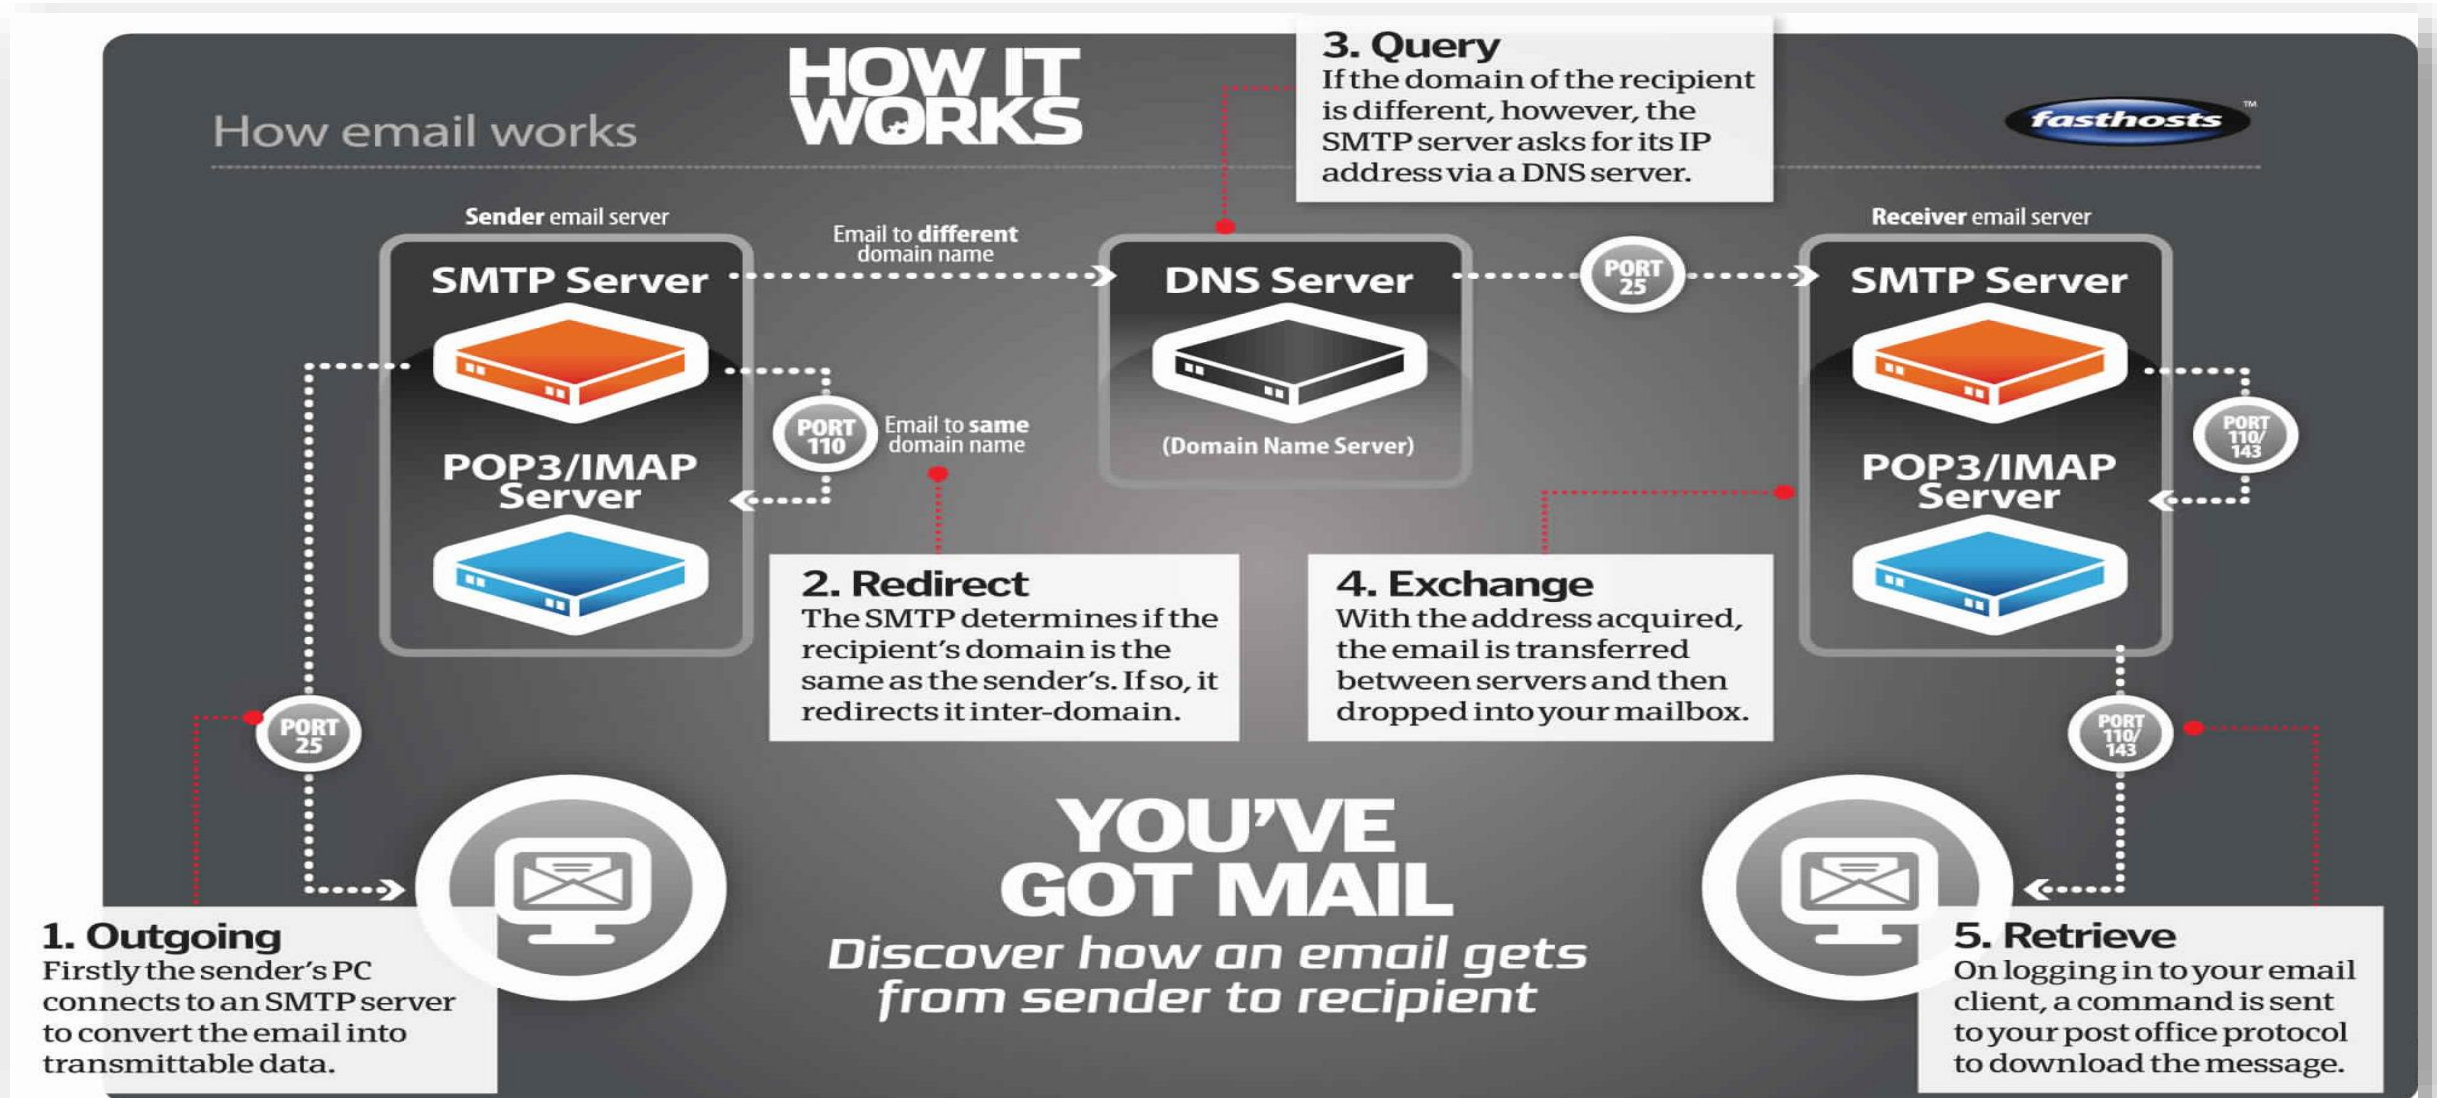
How email works

HOW IT WORKS

3. Query
If the domain of the recipient is different, however, the SMTP server asks for its IP address via a DNS server.

fasthosts™

Sender email server

SMTP Server

Email to different domain name

DNS Server

PORT 25

Receiver email server

SMTP Server

PORT 110

Email to same domain name

POP3/IMAP Server

(Domain Name Server)

PORT 110/143

POP3/IMAP Server

2. Redirect
The SMTP determines if the recipient's domain is the same as the sender's. If so, it redirects it inter-domain.

4. Exchange
With the address acquired, the email is transferred between servers and then dropped into your mailbox.

PORT 25

PORT 110/143

YOU'VE GOT MAIL

Discover how an email gets from sender to recipient

1. Outgoing
Firstly the sender's PC connects to an SMTP server to convert the email into transmittable data.

5. Retrieve
On logging in to your email client, a command is sent to your post office protocol to download the message.